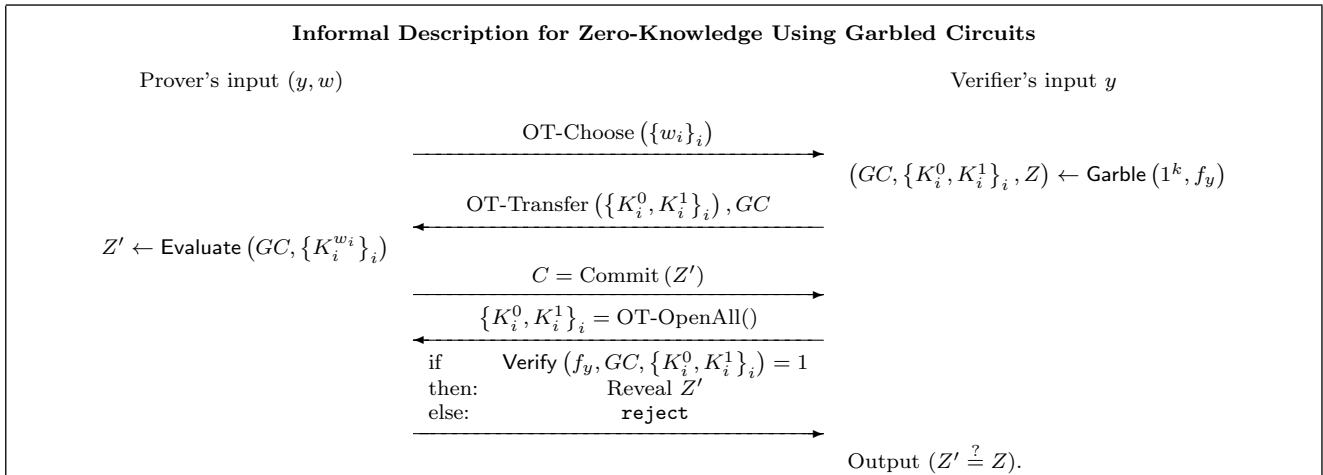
**Informal Description for Zero-Knowledge Using Garbled Circuits**

Prover's input $(y, w)$

Verifier's input $y$

OT-Choose $\left(\{w_i\}_i\right)$

$\left(GC, \left\{K_i^0, K_i^1\right\}_i, Z\right) \leftarrow \mathsf{Garble}\left(1^k, f_y\right)$

OT-Transfer $\left(\left\{K_i^0, K_i^1\right\}_i\right), GC$

$Z' \leftarrow \mathsf{Evaluate}\left(GC, \left\{K_i^{w_i}\right\}_i\right)$

$C = \text{Commit}\left(Z'\right)$

$\left\{K_i^0, K_i^1\right\}_i = \text{OT-OpenAll}()$

if $\mathsf{Verify}\left(f_y, GC, \left\{K_i^0, K_i^1\right\}_i\right) = 1$
then: Reveal $Z'$
else: reject

Output $(Z' \stackrel{?}{=} Z)$.